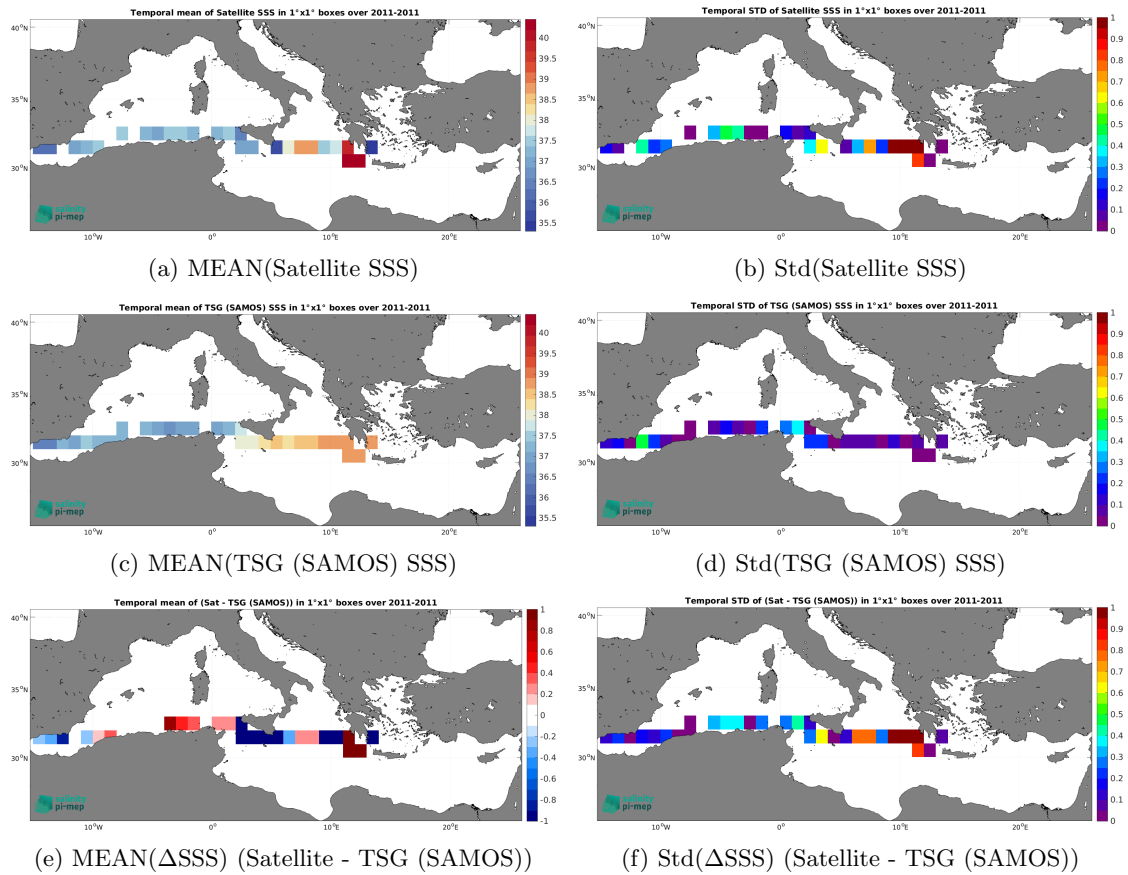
Temporal mean of Satellite SSS in 1°x1° boxes over 2011-2011

40°N
35°N
30°N
10°W
0°
10°E
20°E

40
39.5
39
38.5
38
37.5
37
36.5
36
35.5

salinity
pi-mep

(a) MEAN(Satellite SSS)

Temporal STD of Satellite SSS in 1°x1° boxes over 2011-2011

40°N
35°N
30°N
10°W
0°
10°E
20°E

1
0.9
0.8
0.7
0.6
0.5
0.4
0.3
0.2
0.1
0

salinity
pi-mep

(b) Std(Satellite SSS)

Temporal mean of TSG (SAMOS) SSS in 1°x1° boxes over 2011-2011

40°N
35°N
30°N
10°W
0°
10°E
20°E

40
39.5
39
38.5
38
37.5
37
36.5
36
35.5

salinity
pi-mep

(c) MEAN(TSG (SAMOS) SSS)

Temporal STD of TSG (SAMOS) SSS in 1°x1° boxes over 2011-2011

40°N
35°N
30°N
10°W
0°
10°E
20°E

1
0.9
0.8
0.7
0.6
0.5
0.4
0.3
0.2
0.1
0

salinity
pi-mep

(d) Std(TSG (SAMOS) SSS)

Temporal mean of (Sat - TSG (SAMOS)) in 1°x1° boxes over 2011-2011

40°N
35°N
30°N
10°W
0°
10°E
20°E

1
0.8
0.6
0.4
0.2
0
-0.2
-0.4
-0.6
-0.8
-1

salinity
pi-mep

(e) MEAN($\Delta$SSS) (Satellite - TSG (SAMOS))

Temporal STD of (Sat - TSG (SAMOS)) in 1°x1° boxes over 2011-2011

40°N
35°N
30°N
10°W
0°
10°E
20°E

1
0.9
0.8
0.7
0.6
0.5
0.4
0.3
0.2
0.1
0

salinity
pi-mep

(f) Std($\Delta$SSS) (Satellite - TSG (SAMOS))